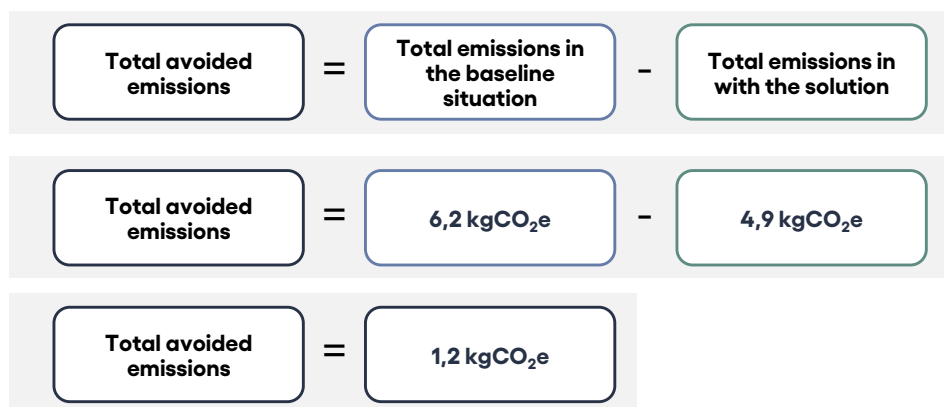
Total avoided emissions = Total emissions in the baseline situation - Total emissions in with the solution

Total avoided emissions = 6,2 kg$CO_2$e - 4,9 kg$CO_2$e

Total avoided emissions = 1,2 kg$CO_2$e